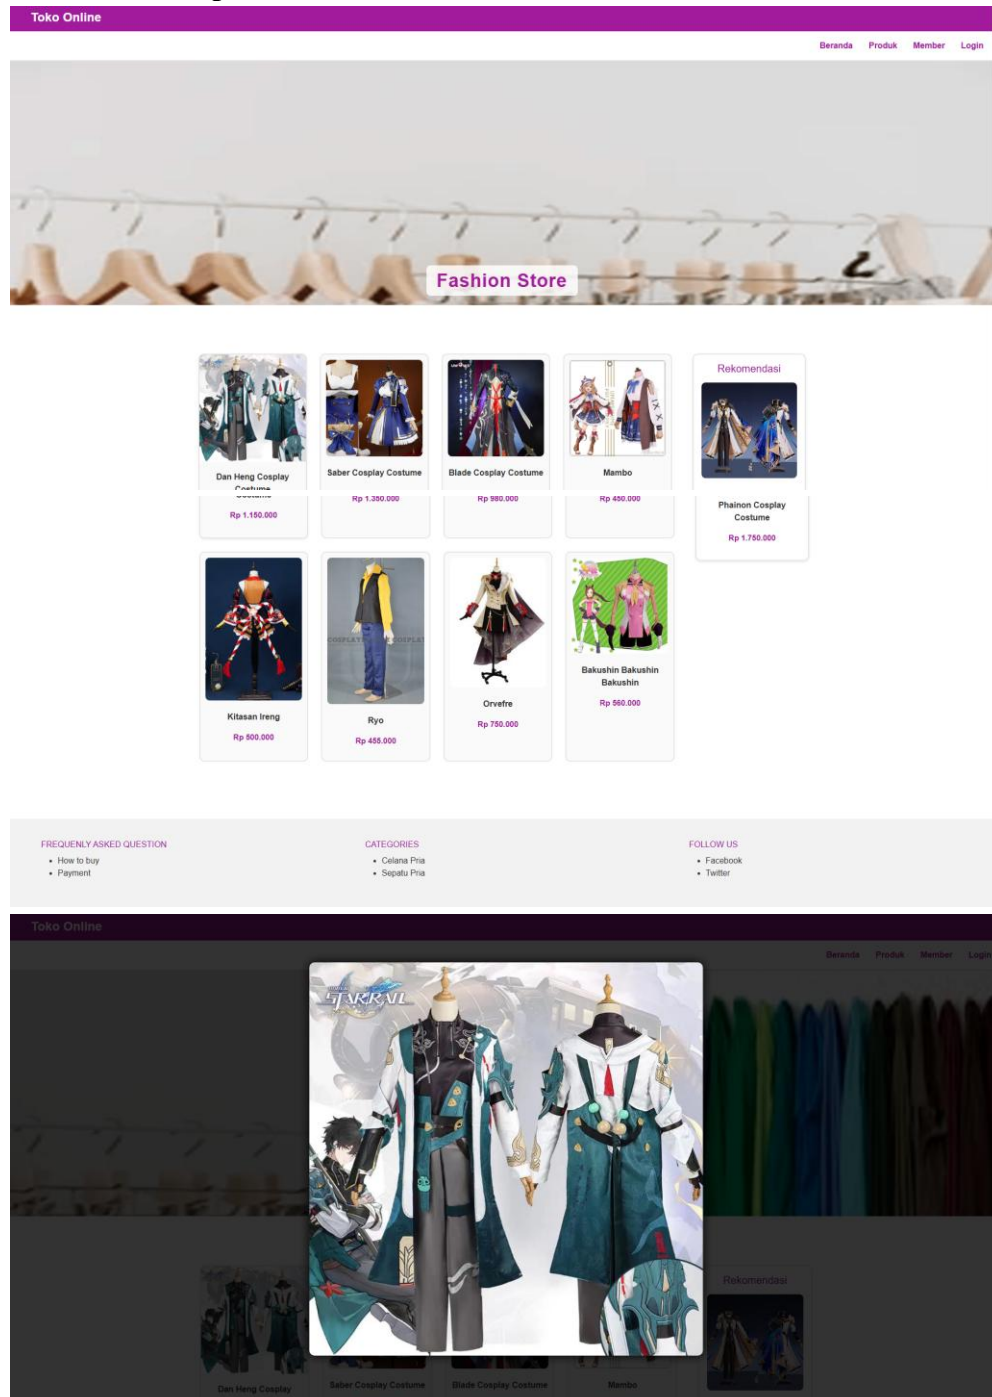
Toko Online

Beranda Produk Member Login

Fashion Store

Dan Heng Cosplay Costume
Rp 1.150.000

Saber Cosplay Costume
Rp 1.350.000

Blade Cosplay Costume
Rp 980.000

Mambo
Rp 450.000

Rekomendasi

Phainon Cosplay Costume
Rp 1.750.000

Kitasan Ireng
Rp 800.000

Ryo
Rp 455.000

Orvefre
Rp 750.000

Bakushin Bakushin Bakushin
Rp 560.000

FREQUENLY ASKED QUESTION
• How to buy
• Payment

CATEGORIES
• Celana Pria
• Sepatu Pria

FOLLOW US
• Facebook
• Twitter

Toko Online

Beranda Produk Member Login

STARRAIL

Rekomendasi

Dan Heng Cosplay Saber Cosplay Costume Blade Cosplay Costume Mambo